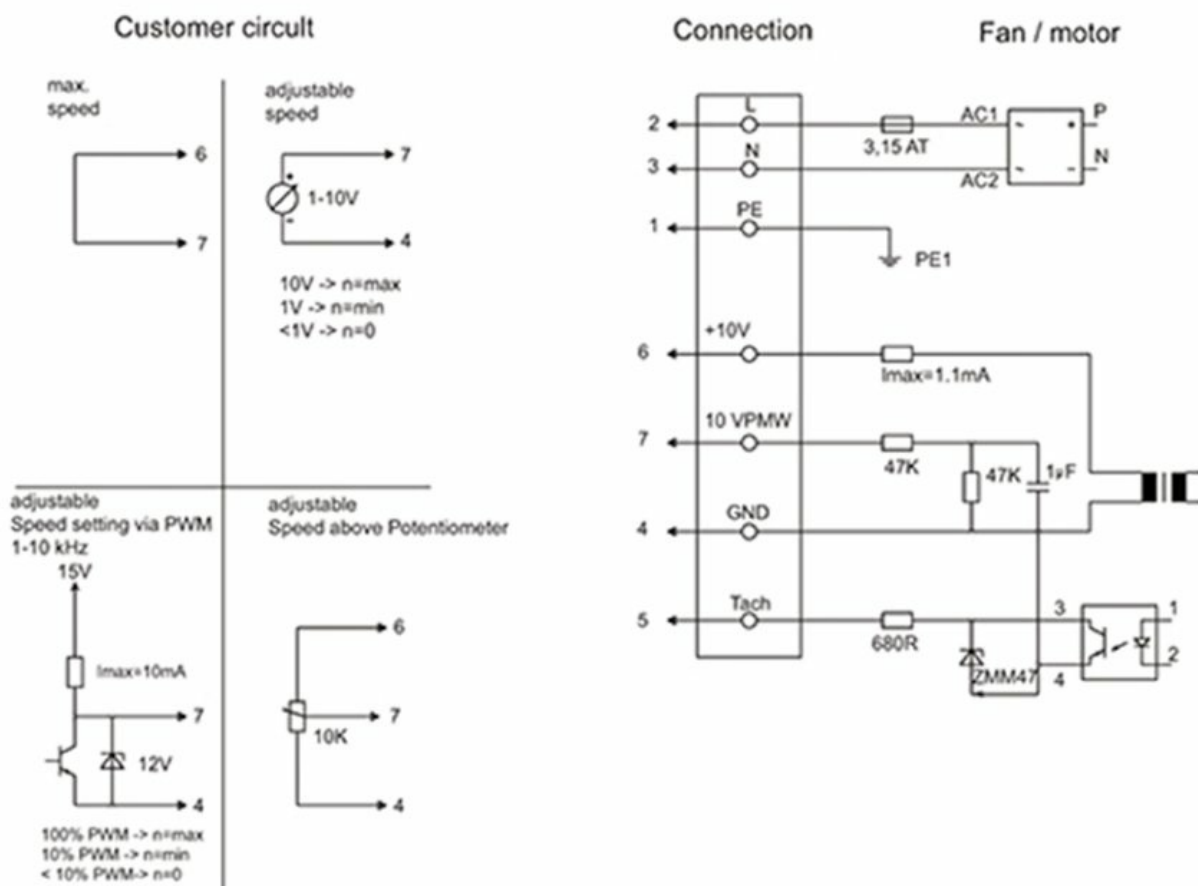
Customer circuit

Connection

Fan / motor

max. speed

6

7

adjustable speed

7

1-10V

4

10V -> n=max
1V -> n=min
<1V -> n=0

adjustable
Speed setting via PWM
1-10 kHz

15V

Imax=10mA

7

12V

4

100% PWM -> n=max
10% PWM -> n=min
< 10% PWM-> n=0

adjustable
Speed above Potentiometer

6

7

10K

4

2

L

3

N

3,15 AT

AC1

AC2

P

N

1

PE

PE1

6

+10V

Imax=1.1mA

7

10 VPMW

47K

47K

1µF

4

GND

5

Tach

680R

ZMM47

3

4

1

2